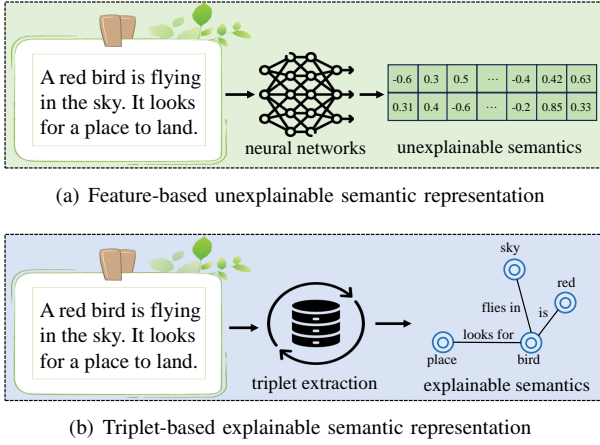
A red bird is flying in the sky. It looks for a place to land.

neural networks

| -0.6 | 0.3 | 0.5 | ··· | -0.4 | 0.42 | 0.63 |
|---|---|---|---|---|---|---|
| 0.31 | 0.4 | -0.6 | ··· | -0.2 | 0.85 | 0.33 |

unexplainable semantics

(a) Feature-based unexplainable semantic representation

A red bird is flying in the sky. It looks for a place to land.

triplet extraction

sky

red

flies in

is

looks for

place

bird

explainable semantics

(b) Triplet-based explainable semantic representation